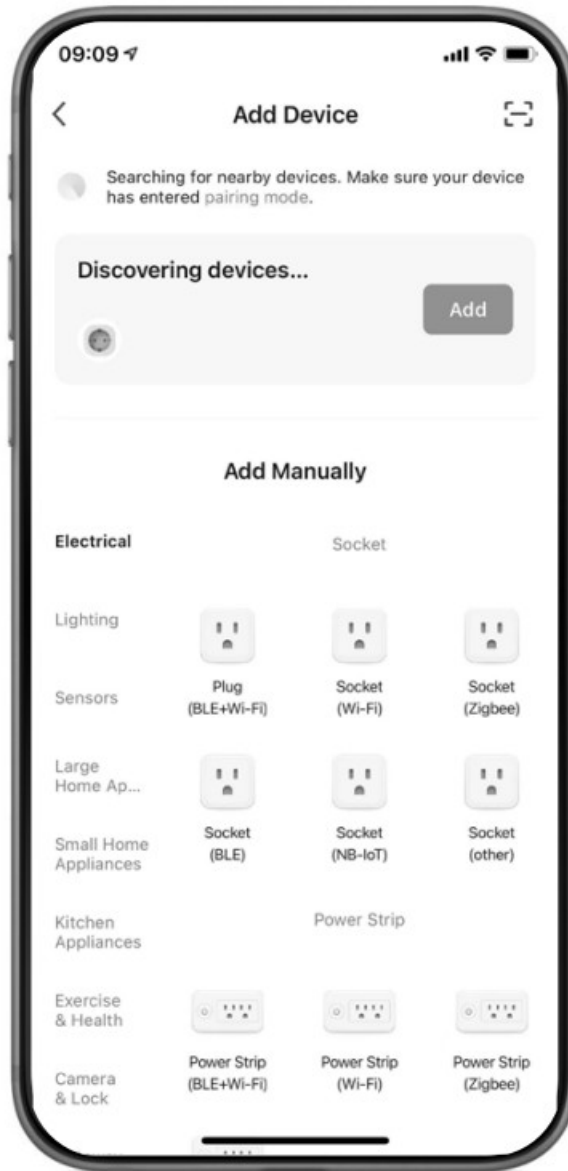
09:09

Add Device

Searching for nearby devices. Make sure your device has entered pairing mode.

Discovering devices...

Add

Add Manually

Electrical

Lighting

Sensors

Large Home Ap...

Small Home Appliances

Kitchen Appliances

Exercise & Health

Camera & Lock

Socket

Plug (BLE+Wi-Fi)

Socket (Wi-Fi)

Socket (Zigbee)

Socket (BLE)

Socket (NB-IoT)

Socket (other)

Power Strip

Power Strip (BLE+Wi-Fi)

Power Strip (Wi-Fi)

Power Strip (Zigbee)